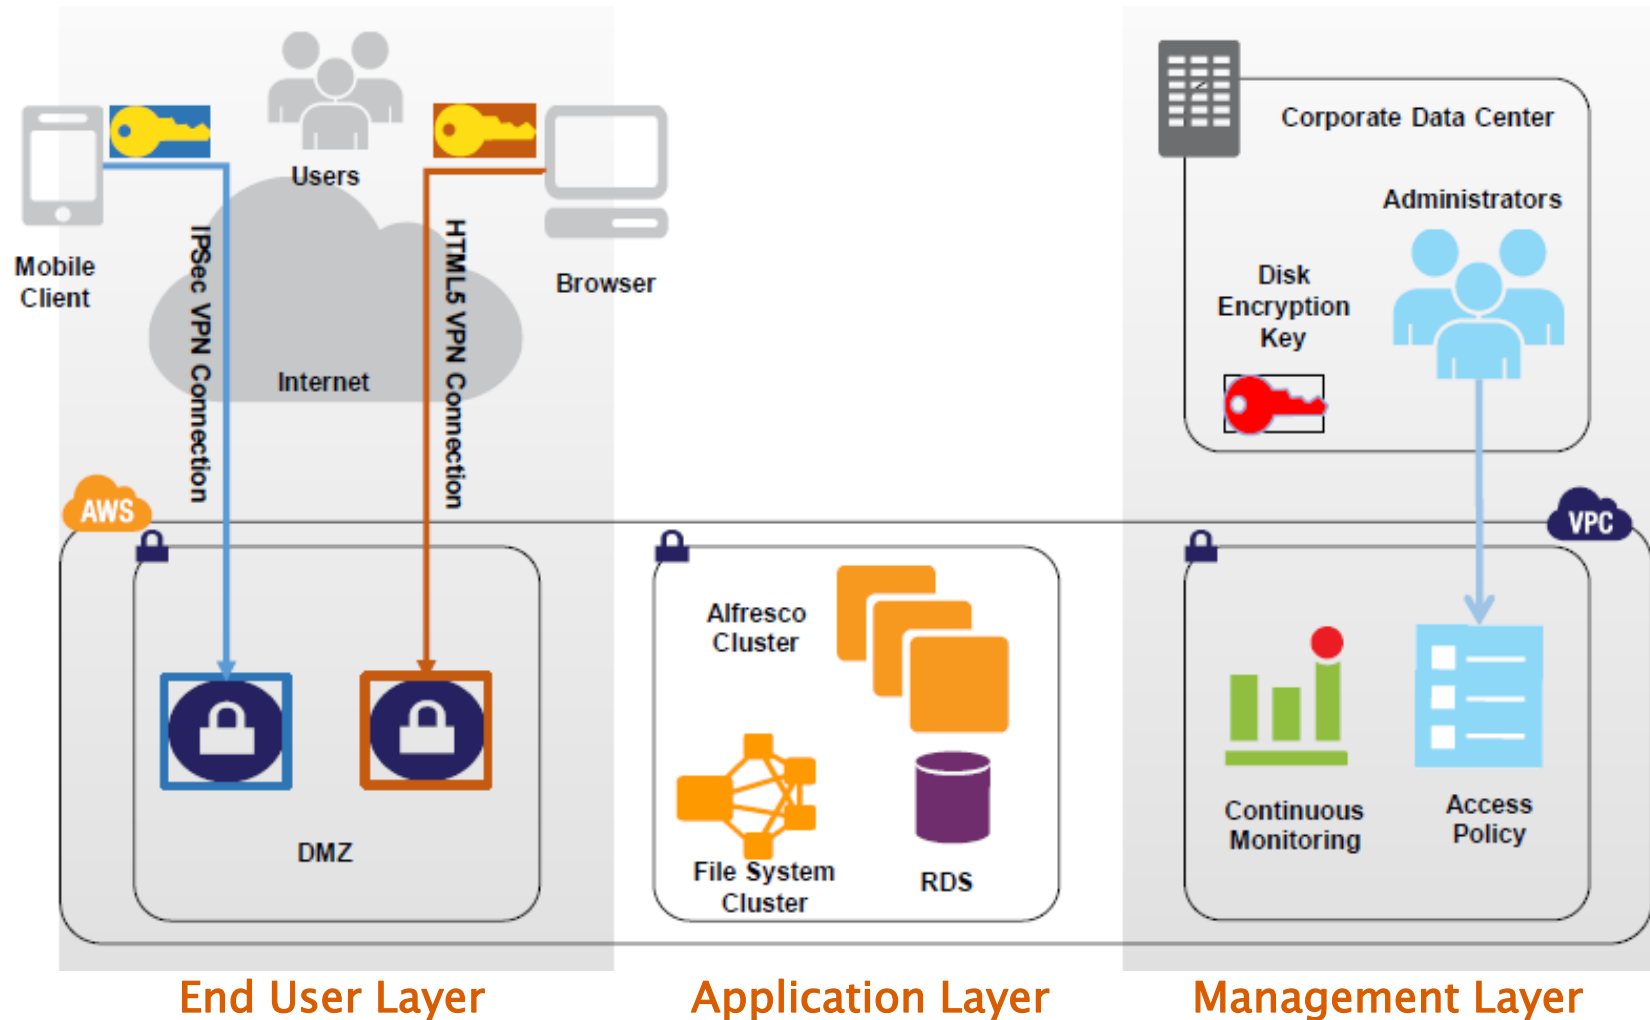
Users

Mobile Client

IPSec VPN Connection

Internet

HTML5 VPN Connection

Browser

Corporate Data Center

Administrators

Disk Encryption Key

AWS

VPC

DMZ

Alfresco Cluster

File System Cluster

RDS

Continuous Monitoring

Access Policy

End User Layer

Application Layer

Management Layer